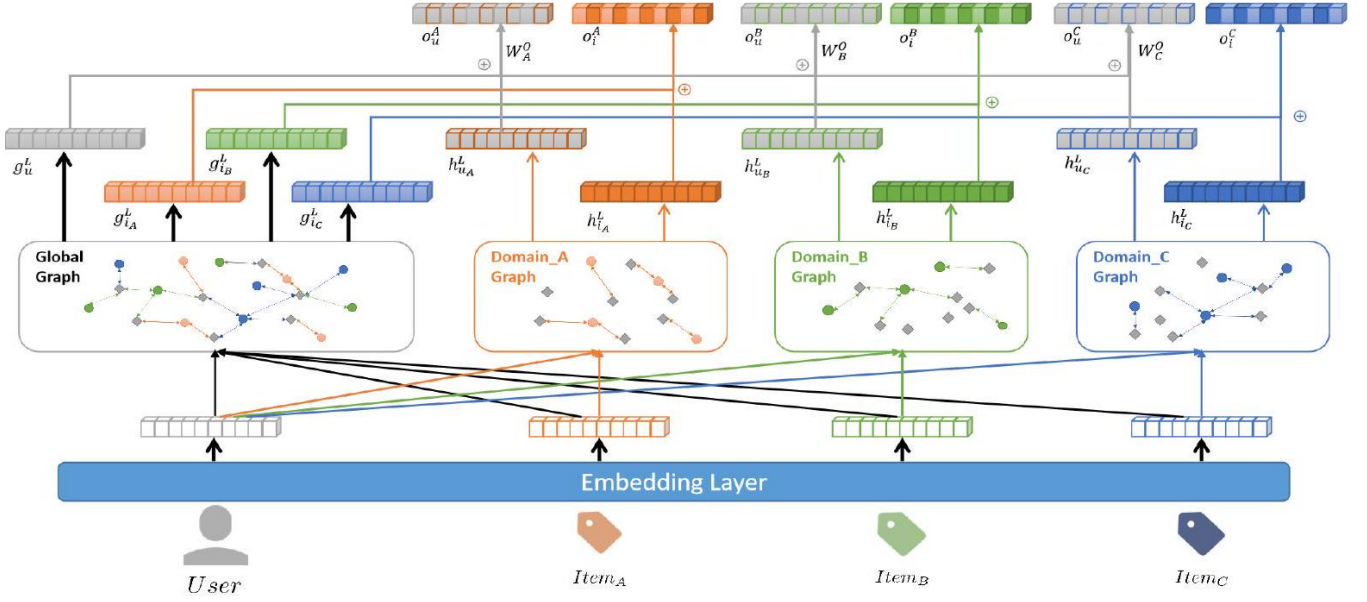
$o_u^A$ $W_A^O$ $o_i^A$ $o_u^B$ $W_B^O$ $o_i^B$ $o_u^C$ $W_C^O$ $o_i^C$

$\oplus$ $\oplus$ $\oplus$ $\oplus$ $\oplus$ $\oplus$

$g_u^L$ $g_{i_B}^L$ $g_{i_A}^L$ $g_{i_C}^L$ $h_{u_A}^L$ $h_{i_A}^L$ $h_{u_B}^L$ $h_{i_B}^L$ $h_{u_C}^L$ $h_{i_C}^L$

Global Graph

Domain_A Graph

Domain_B Graph

Domain_C Graph

Embedding Layer

$User$ $Item_A$ $Item_B$ $Item_C$